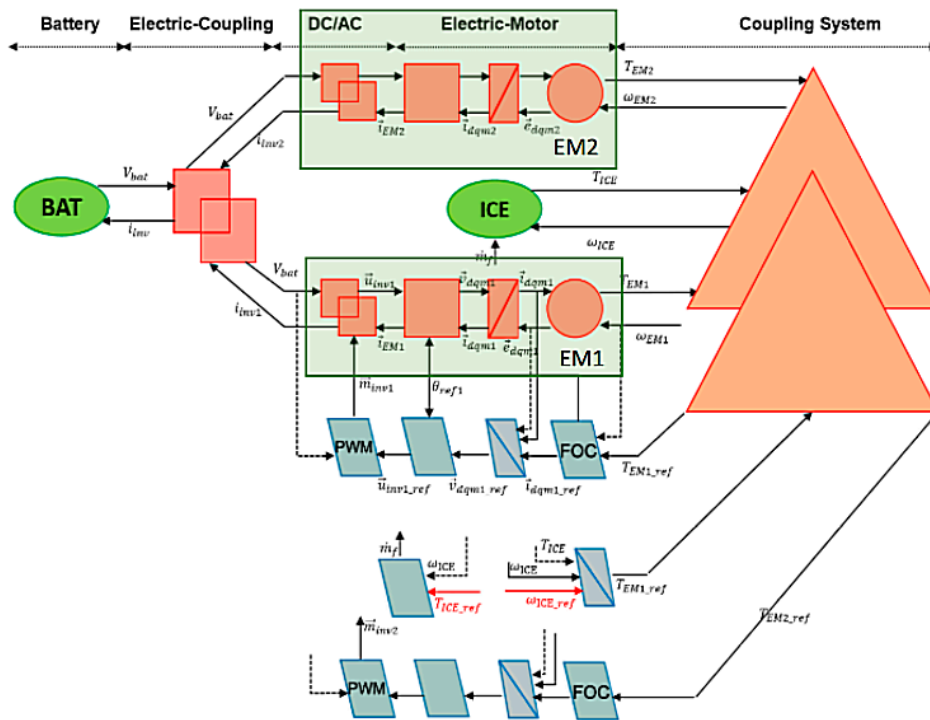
Battery Electric-Coupling DC/AC Electric-Motor Coupling System

$T_{EM2}$
$\omega_{EM2}$
$V_{bat}$
$i_{inv2}$
$\vec{i}_{EM2}$
$\vec{i}_{dqm2}$
$\vec{e}_{dqm2}$
EM2

$V_{bat}$
BAT
$i_{inv}$

$T_{ICE}$
ICE
$\dot{m}_f$
$\omega_{ICE}$

$V_{bat}$
$i_{inv1}$
$\vec{u}_{inv1}$
$\vec{v}_{dqm1}$
$\vec{i}_{dqm1}$
$T_{EM1}$
$\vec{i}_{EM1}$
$\vec{i}_{dqm1}$
$\vec{e}_{dqm1}$
$\omega_{EM1}$
EM1
$\vec{m}_{inv1}$
$\theta_{ref1}$

PWM
FOC
$\vec{u}_{inv1\_ref}$
$\vec{v}_{dqm1\_ref}$
$\vec{i}_{dqm1\_ref}$
$T_{EM1\_ref}$

$\dot{m}_f$
$\omega_{ICE}$
$T_{ICE\_ref}$
$T_{ICE}$
$\omega_{ICE}$
$\omega_{ICE\_ref}$
$T_{EM1\_ref}$
$T_{EM2\_ref}$
$\vec{m}_{inv2}$

PWM
FOC